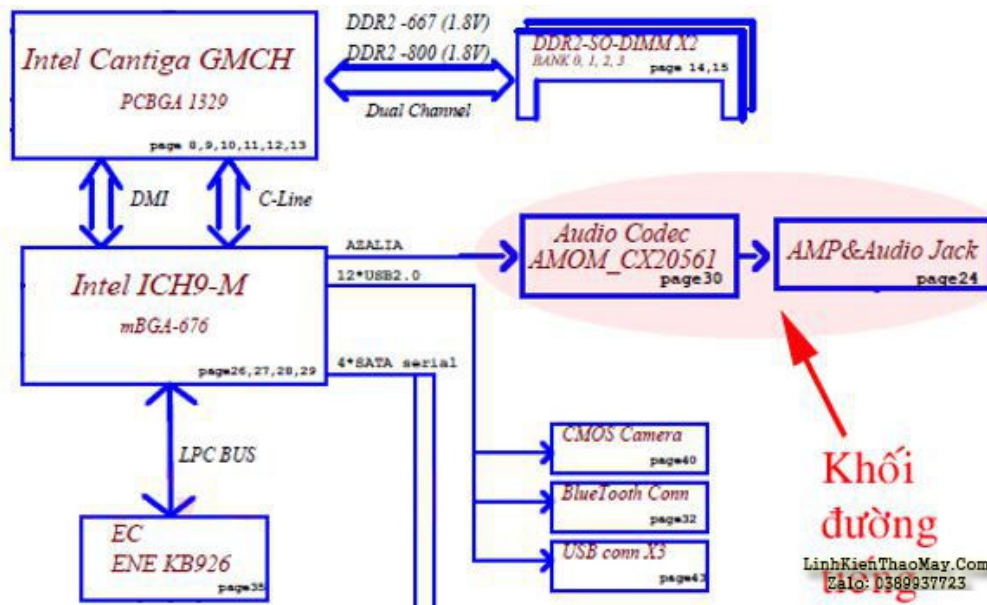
Intel Cantiga GMCH
PCBGA 1329
page 8,9,10,11,12,13

DDR2 -667 (1.8V)
DDR2 -800 (1.8V)
Dual Channel

DDR2-SO-DIMM X2
BANK 0, 1, 2, 3
page 14,15

DMI
C-Line

AZALIA
12*USB2.0
4*SATA serial

Audio Codec
AMOM_CX20561
page30

AMP&Audio Jack
page24

Intel ICH9-M
mBGA-676
page26,27,28,29

LPC BUS

CMOS Camera
page40

BlueTooth Conn
page32

USB conn X3
page43

EC
ENE KB926
page35

Khối
đường
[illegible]

LinhKienThaoMay.Com
Zalo: 0389937723